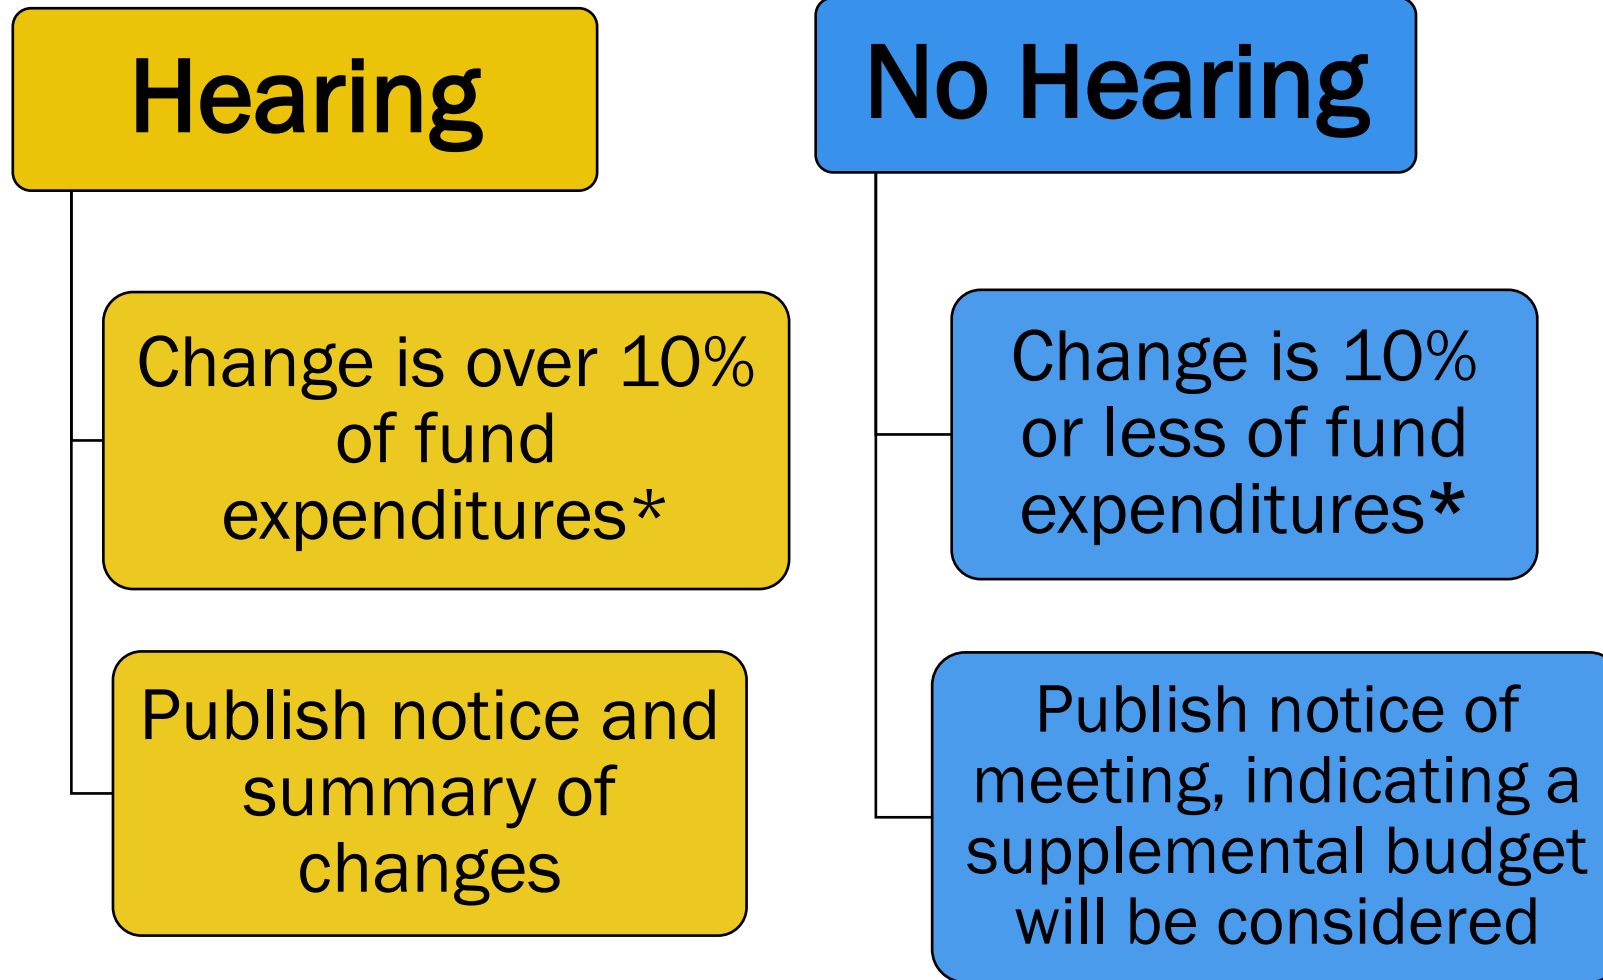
Hearing

Change is over 10% of fund expenditures*

Publish notice and summary of changes

No Hearing

Change is 10% or less of fund expenditures*

Publish notice of meeting, indicating a supplemental budget will be considered